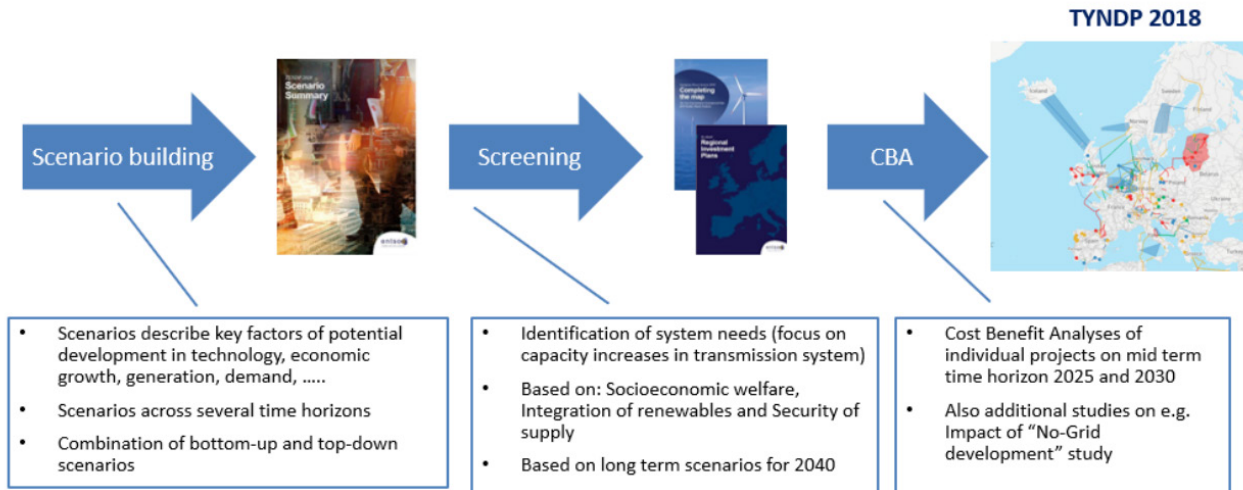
TYNDP 2018

Scenario building

TYNDP 2018
Scenario Summary

entsoe

Screening

Completing the map

Regional Investment Plans

CBA

- Scenarios describe key factors of potential development in technology, economic growth, generation, demand, …..
- Scenarios across several time horizons
- Combination of bottom-up and top-down scenarios

- Identification of system needs (focus on capacity increases in transmission system)
- Based on: Socioeconomic welfare, Integration of renewables and Security of supply
- Based on long term scenarios for 2040

- Cost Benefit Analyses of individual projects on mid term time horizon 2025 and 2030
- Also additional studies on e.g. Impact of "No-Grid development" study